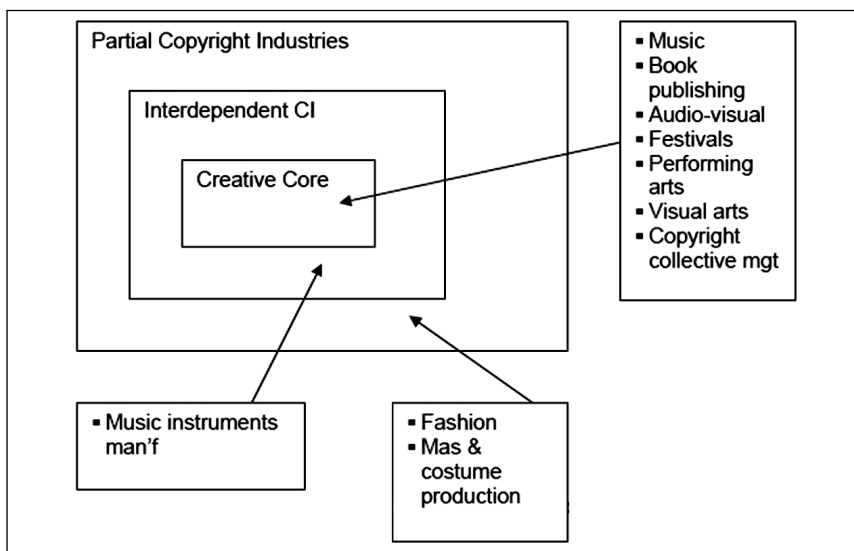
Partial Copyright Industries

Interdependent CI

Creative Core

- Music
- Book publishing
- Audio-visual
- Festivals
- Performing arts
- Visual arts
- Copyright collective mgt

- Music instruments man’f

- Fashion
- Mas & costume production